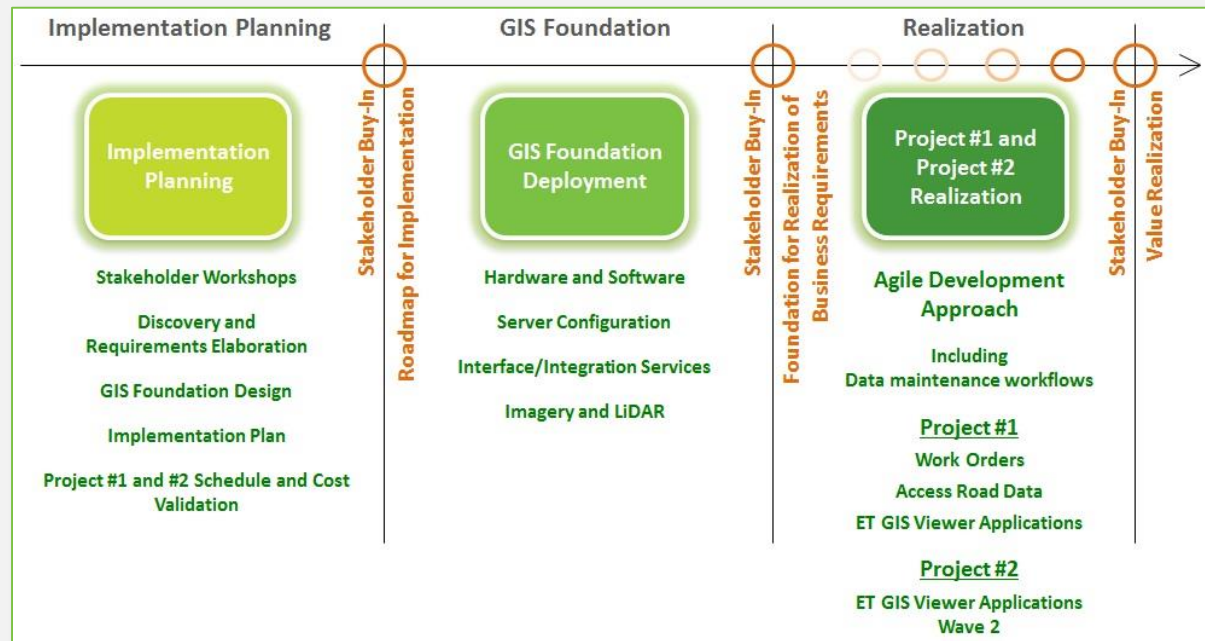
Implementation Planning

GIS Foundation

Realization

Implementation Planning

Stakeholder Workshops

Discovery and Requirements Elaboration

GIS Foundation Design

Implementation Plan

Project #1 and #2 Schedule and Cost Validation

Stakeholder Buy-In

Roadmap for Implementation

GIS Foundation Deployment

Hardware and Software

Server Configuration

Interface/Integration Services

Imagery and LiDAR

Stakeholder Buy-In

Foundation for Realization of Business Requirements

Project #1 and Project #2 Realization

Agile Development Approach

Including Data maintenance workflows

Project #1

Work Orders

Access Road Data

ET GIS Viewer Applications

Project #2

ET GIS Viewer Applications Wave 2

Stakeholder Buy-In

Value Realization